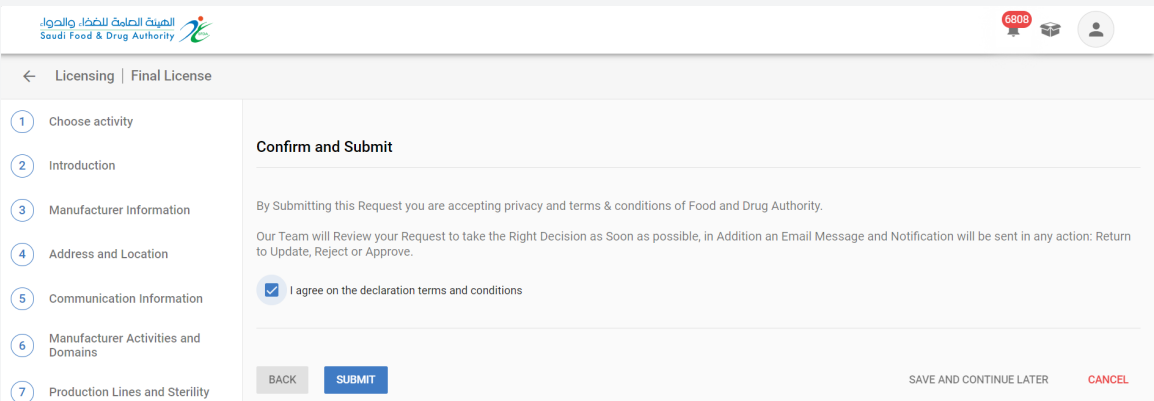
الهيئة العامة للغذاء والدواء
Saudi Food & Drug Authority

6808

Licensing | Final License

1 Choose activity
2 Introduction
3 Manufacturer Information
4 Address and Location
5 Communication Information
6 Manufacturer Activities and Domains
7 Production Lines and Sterility

Confirm and Submit

By Submitting this Request you are accepting privacy and terms & conditions of Food and Drug Authority.

Our Team will Review your Request to take the Right Decision as Soon as possible, in Addition an Email Message and Notification will be sent in any action: Return to Update, Reject or Approve.

I agree on the declaration terms and conditions

BACK SUBMIT SAVE AND CONTINUE LATER CANCEL